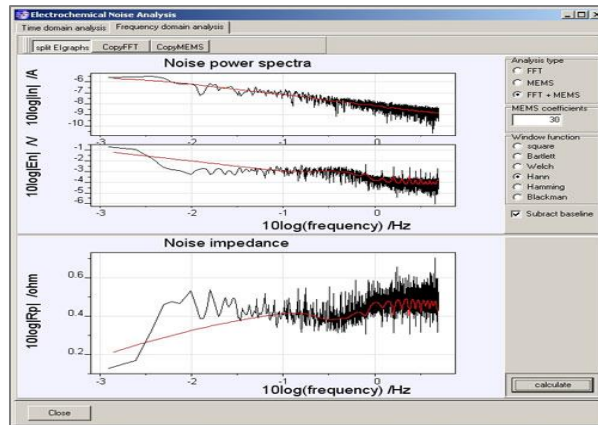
Electrochemical Noise Analysis
Time domain analysis | Frequency domain analysis
split ElGraphs | CopyFFT | CopyMEMS

Noise power spectra
10log|In| /A
-6
-7
-8
-9
-10
-3 -2 -1 0
10log|En| /V
-1
-2
-3
-4
-5
-6
-3 -2 -1 0
10log(frequency) /Hz

Analysis type
FFT
MEMS
FFT + MEMS
MEMS coefficients
30
Window function
square
Bartlett
Welch
Hann
Hamming
Blackman
Subract baseline

Noise impedance
10log|Rp| /ohm
0.6
0.4
0.2
-3 -2 -1 0
10log(frequency) /Hz

calculate

Close